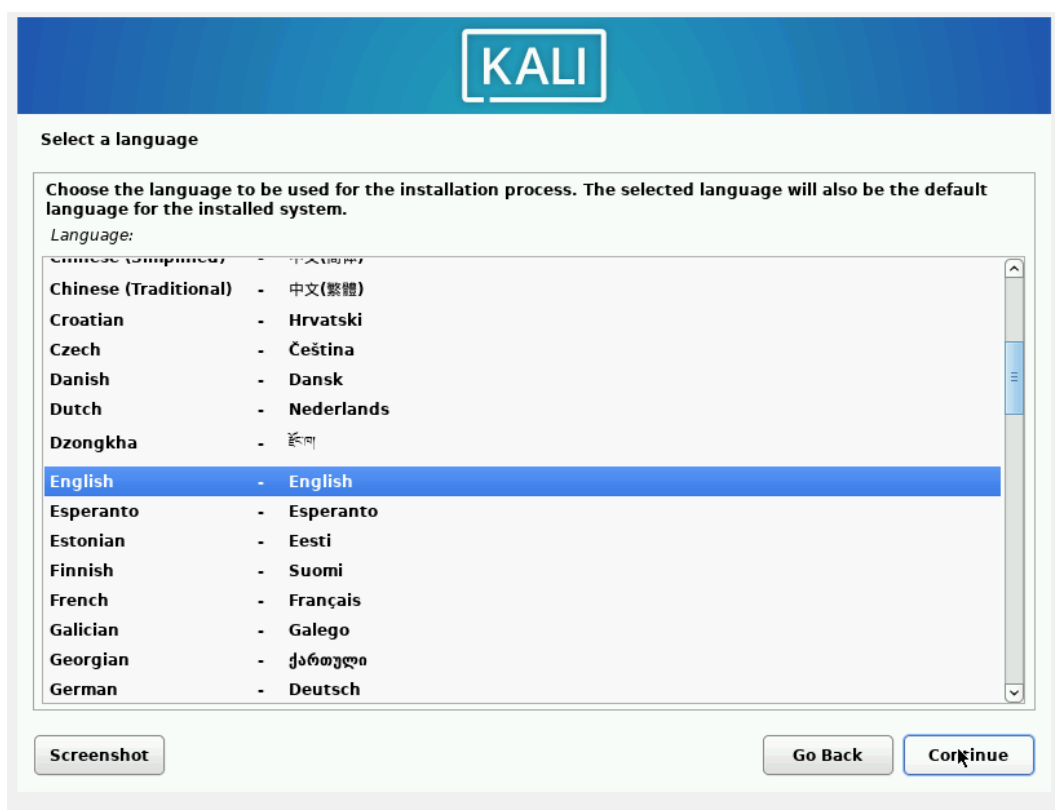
KALI

Select a language

Choose the language to be used for the installation process. The selected language will also be the default language for the installed system.

Language:

| | | |
|---|---|---|
| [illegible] | - | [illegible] |
| Chinese (Traditional) | - | 中文(繁體) |
| Croatian | - | Hrvatski |
| Czech | - | Čeština |
| Danish | - | Dansk |
| Dutch | - | Nederlands |
| Dzongkha | - | རྫོང་ཁ |
| English | - | English |
| Esperanto | - | Esperanto |
| Estonian | - | Eesti |
| Finnish | - | Suomi |
| French | - | Français |
| Galician | - | Galego |
| Georgian | - | ქართული |
| German | - | Deutsch |

Screenshot

Go Back

Continue